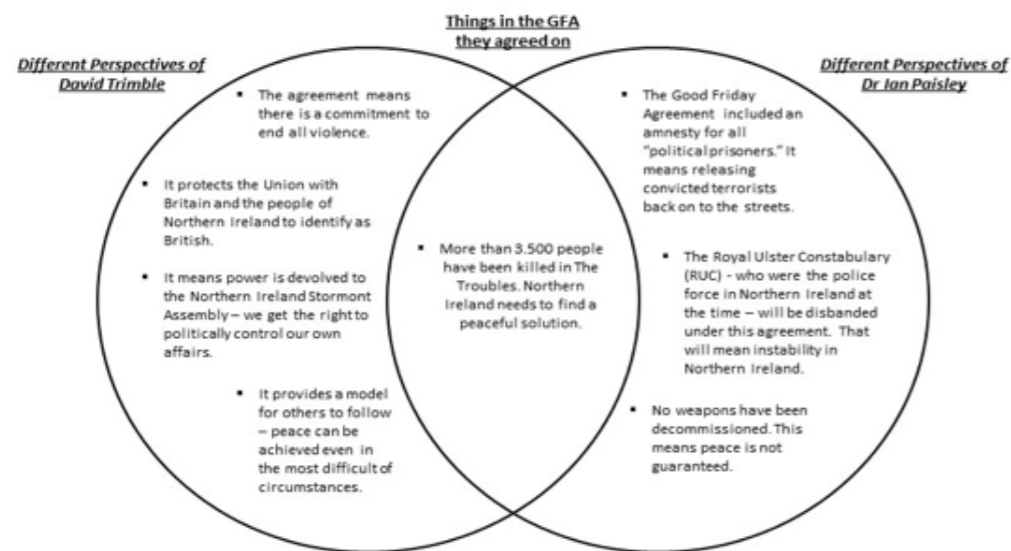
Things in the GFA they agreed on

Different Perspectives of David Trimble

- The agreement means there is a commitment to end all violence.

- It protects the Union with Britain and the people of Northern Ireland to identify as British.

- It means power is devolved to the Northern Ireland Stormont Assembly – we get the right to politically control our own affairs.

- It provides a model for others to follow – peace can be achieved even in the most difficult of circumstances.

- More than 3.500 people have been killed in The Troubles. Northern Ireland needs to find a peaceful solution.

Different Perspectives of Dr Ian Paisley

- The Good Friday Agreement included an amnesty for all "political prisoners." It means releasing convicted terrorists back on to the streets.

- The Royal Ulster Constabulary (RUC) - who were the police force in Northern Ireland at the time – will be disbanded under this agreement. That will mean instability in Northern Ireland.

- No weapons have been decommissioned. This means peace is not guaranteed.